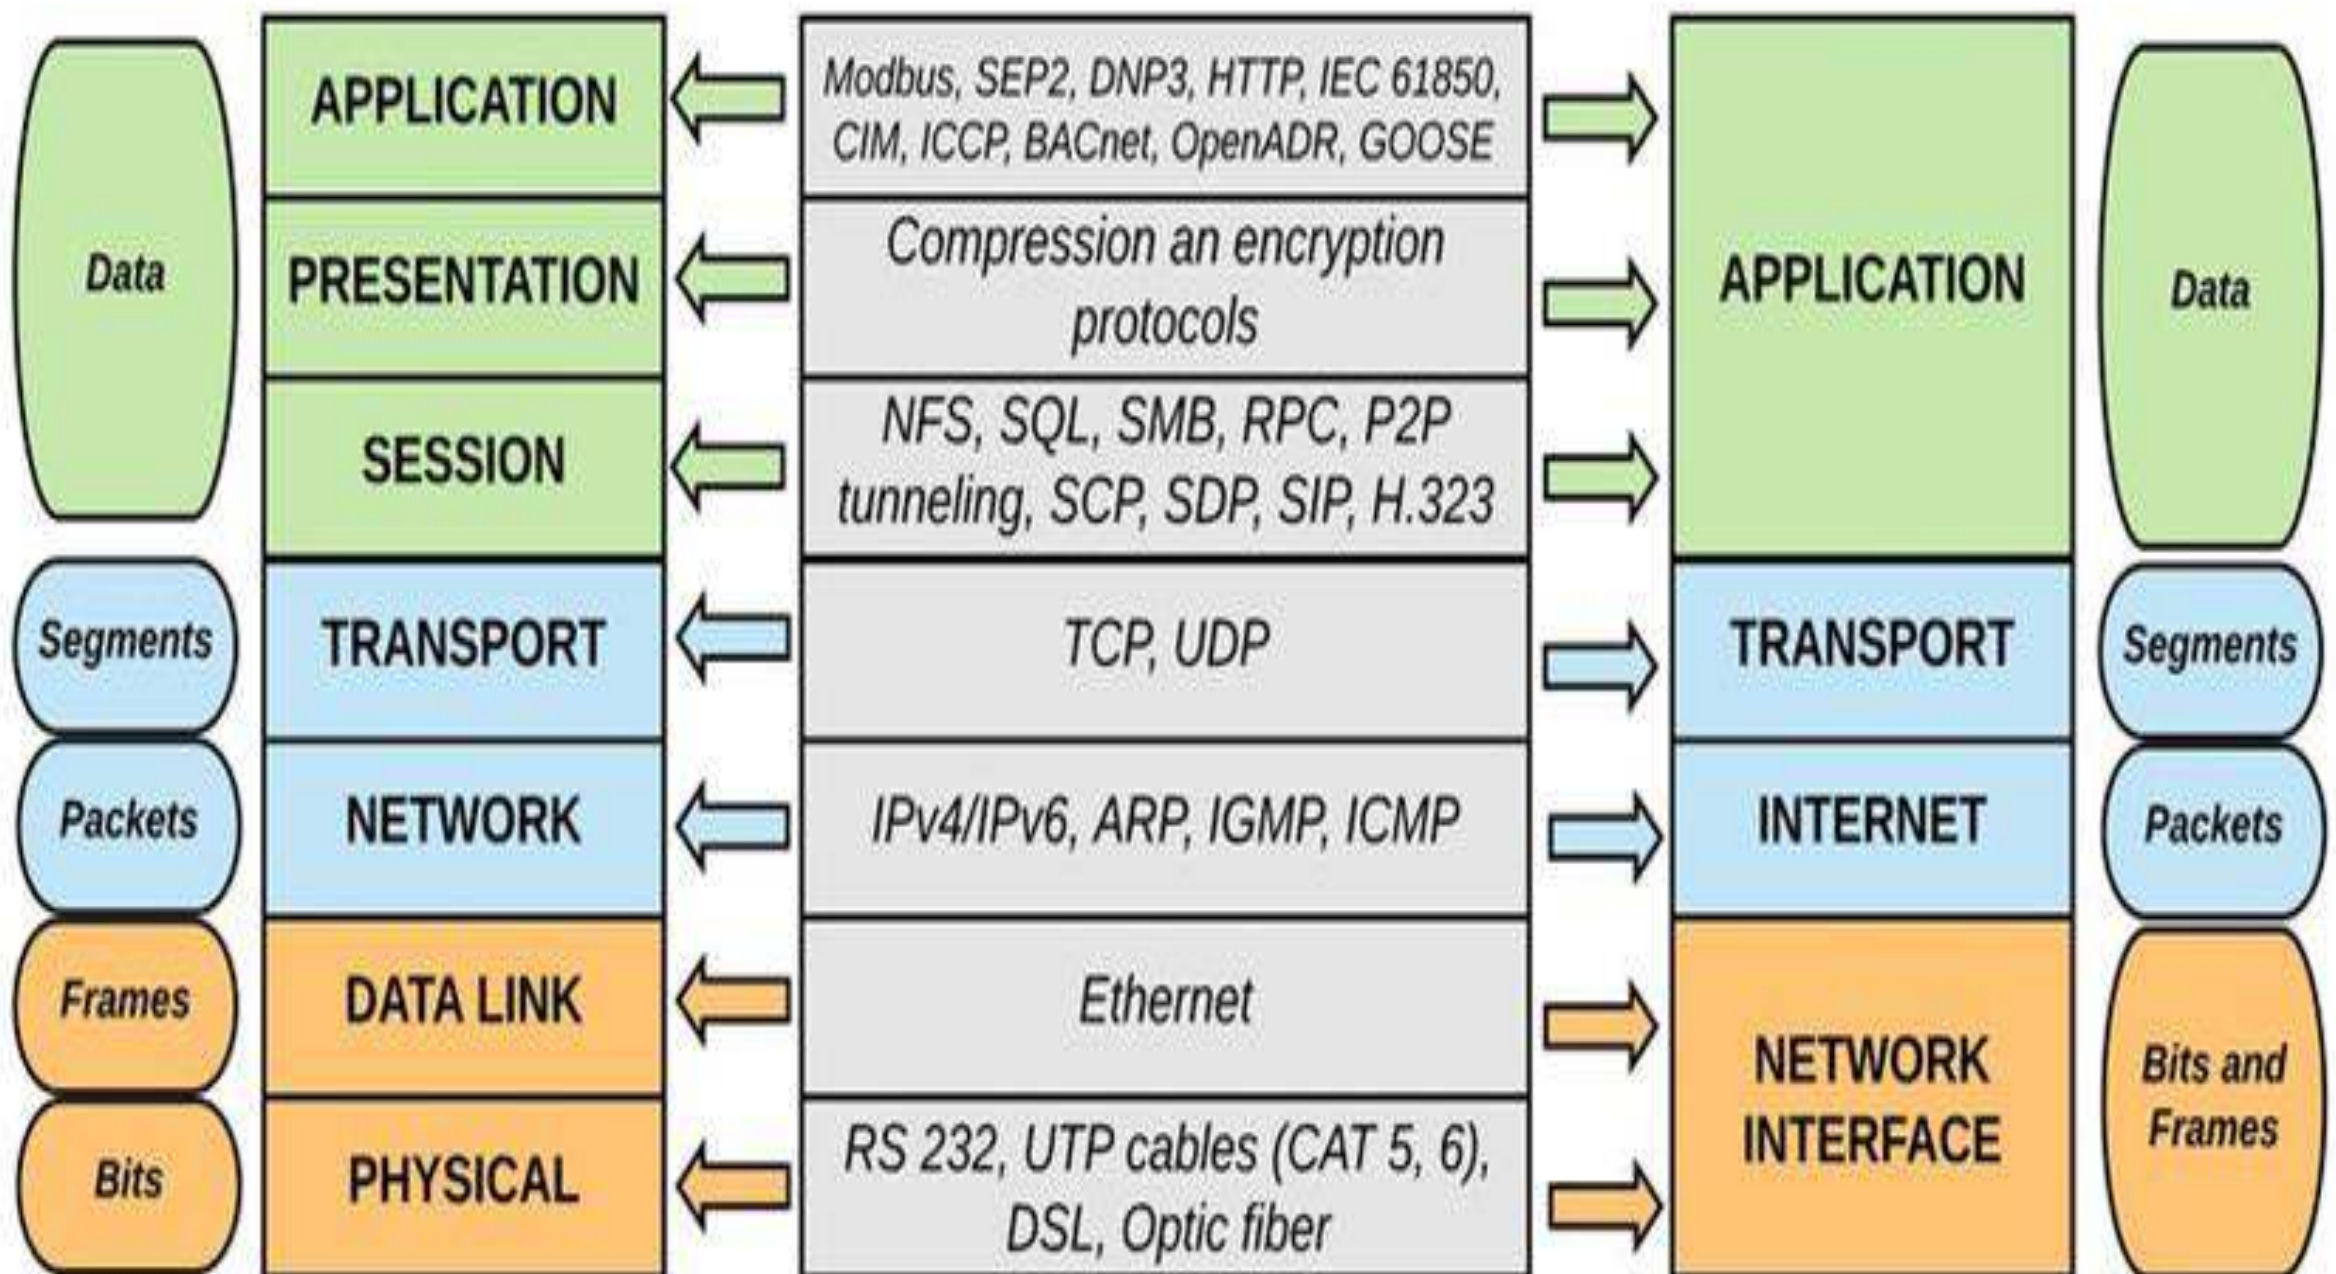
Data

Segments

Packets

Frames

Bits

APPLICATION

PRESENTATION

SESSION

TRANSPORT

NETWORK

DATA LINK

PHYSICAL

Modbus, SEP2, DNP3, HTTP, IEC 61850, CIM, ICCP, BACnet, OpenADR, GOOSE

Compression an encryption protocols

NFS, SQL, SMB, RPC, P2P tunneling, SCP, SDP, SIP, H.323

TCP, UDP

IPv4/IPv6, ARP, IGMP, ICMP

Ethernet

RS 232, UTP cables (CAT 5, 6), DSL, Optic fiber

APPLICATION

TRANSPORT

INTERNET

NETWORK INTERFACE

Data

Segments

Packets

Bits and Frames